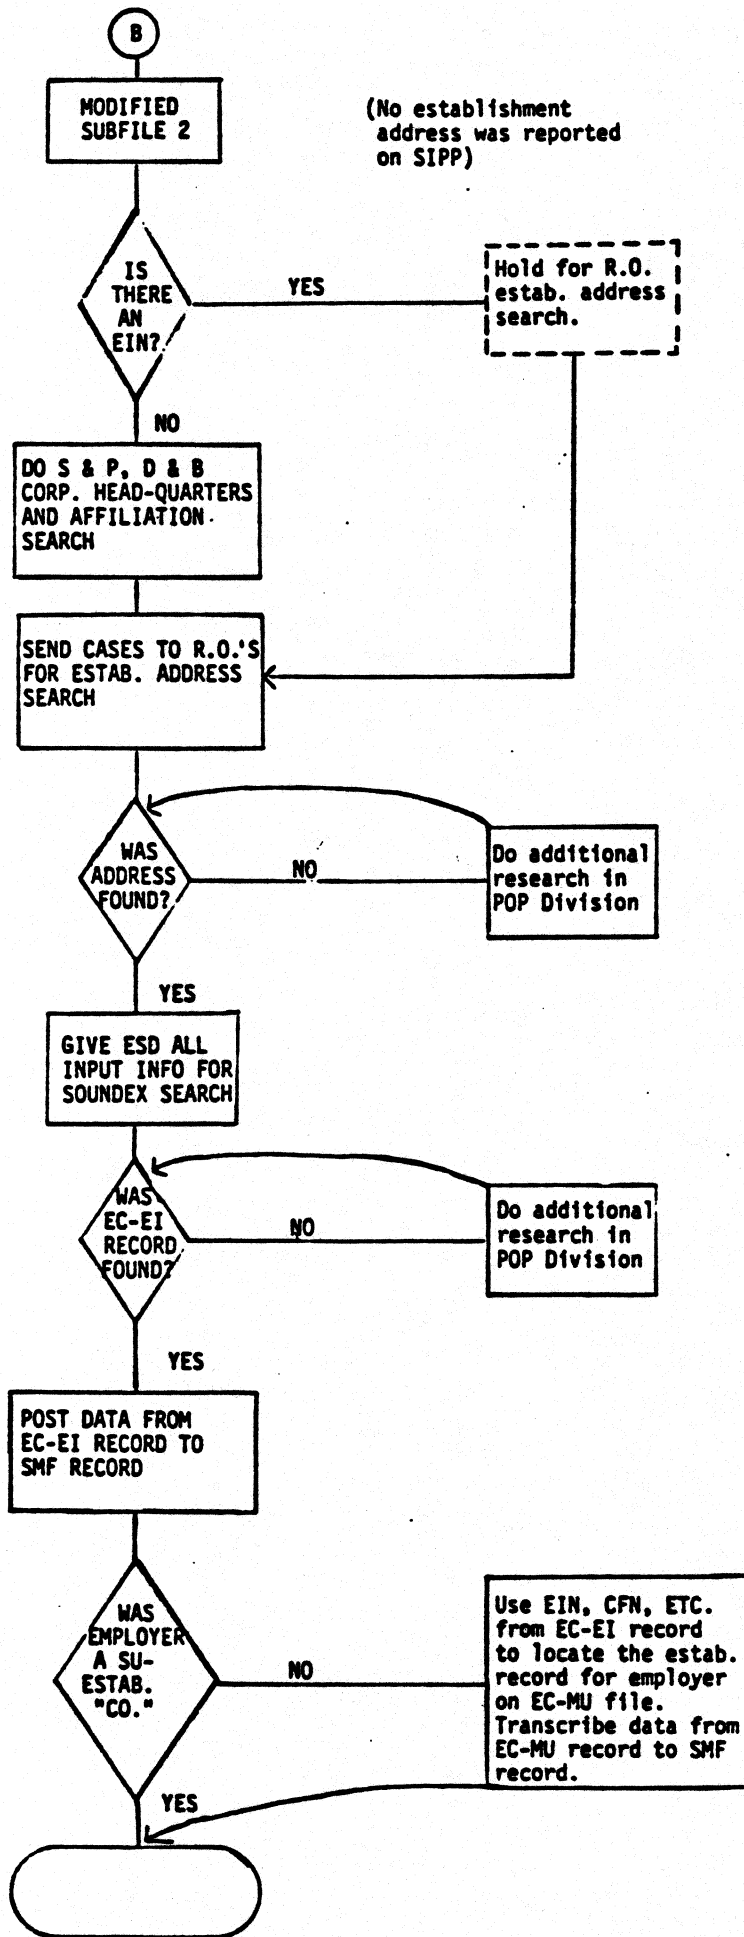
B

MODIFIED SUBFILE 2

(No establishment address was reported on SIPP)

IS THERE AN EIN?

YES

Hold for R.O. estab. address search.

NO

DO S & P, D & B CORP. HEAD-QUARTERS AND AFFILIATION SEARCH

SEND CASES TO R.O.'S FOR ESTAB. ADDRESS SEARCH

WAS ADDRESS FOUND?

NO

Do additional research in POP Division

YES

GIVE ESD ALL INPUT INFO FOR SOUNDEX SEARCH

WAS EC-EI RECORD FOUND?

NO

Do additional research in POP Division

YES

POST DATA FROM EC-EI RECORD TO SMF RECORD

WAS EMPLOYER A SU-ESTAB. "CO."

NO

Use EIN, CFN, ETC. from EC-EI record to locate the estab. record for employer on EC-MU file. Transcribe data from EC-MU record to SMF record.

YES